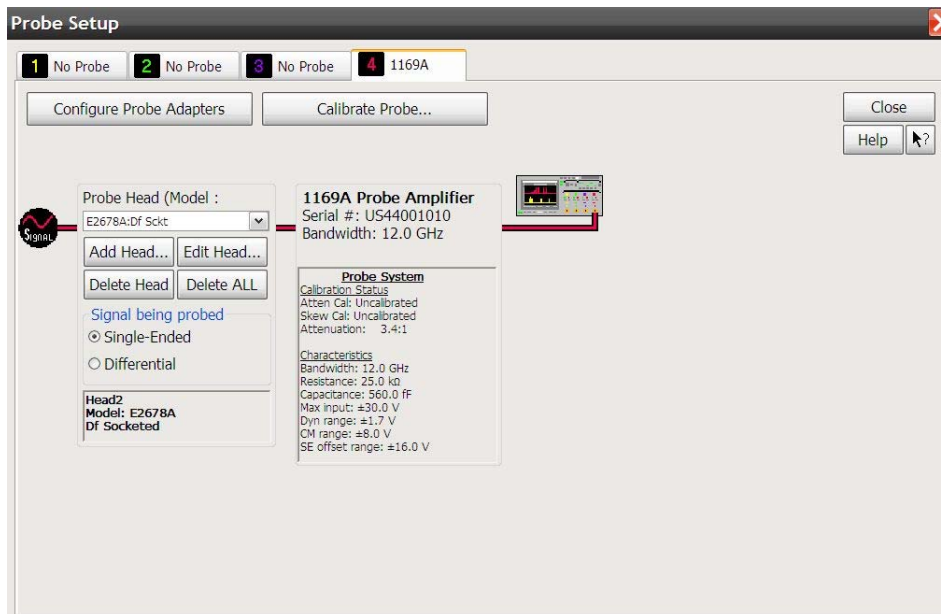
Probe Setup

1 No Probe
2 No Probe
3 No Probe
4 1169A

Configure Probe Adapters
Calibrate Probe...
Close
Help

Signal

Probe Head (Model :
E2678A:Df Sckt
Add Head...
Edit Head...
Delete Head
Delete ALL
Signal being probed
Single-Ended
Differential

Head2
Model: E2678A
Df Socketed

1169A Probe Amplifier
Serial #: US44001010
Bandwidth: 12.0 GHz

Probe System
Calibration Status
Atten Cal: Uncalibrated
Skew Cal: Uncalibrated
Attenuation: 3.4:1

Characteristics
Bandwidth: 12.0 GHz
Resistance: 25.0 kΩ
Capacitance: 560.0 fF
Max input: ±30.0 V
Dyn range: ±1.7 V
CM range: ±8.0 V
SE offset range: ±16.0 V